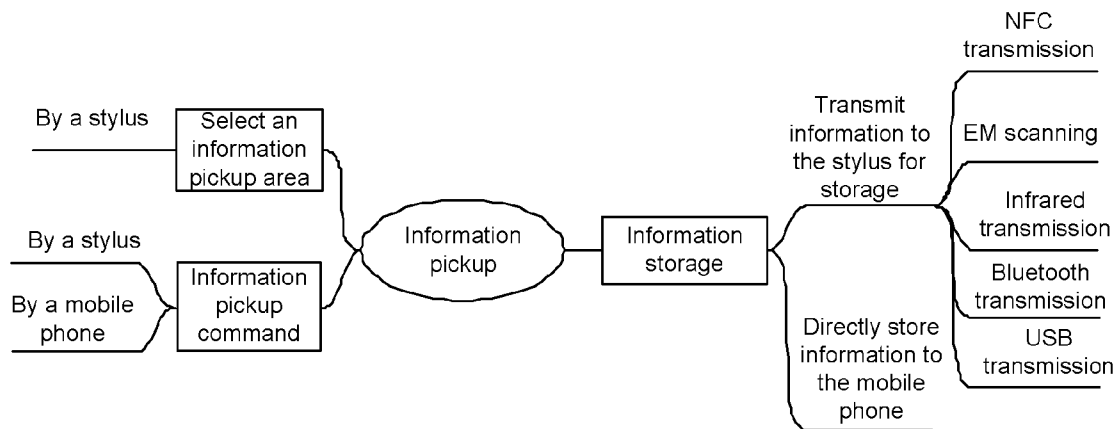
By a stylus

Select an information pickup area

By a stylus

By a mobile phone

Information pickup command

Information pickup

Information storage

Transmit information to the stylus for storage

Directly store information to the mobile phone

NFC transmission

EM scanning

Infrared transmission

Bluetooth transmission

USB transmission